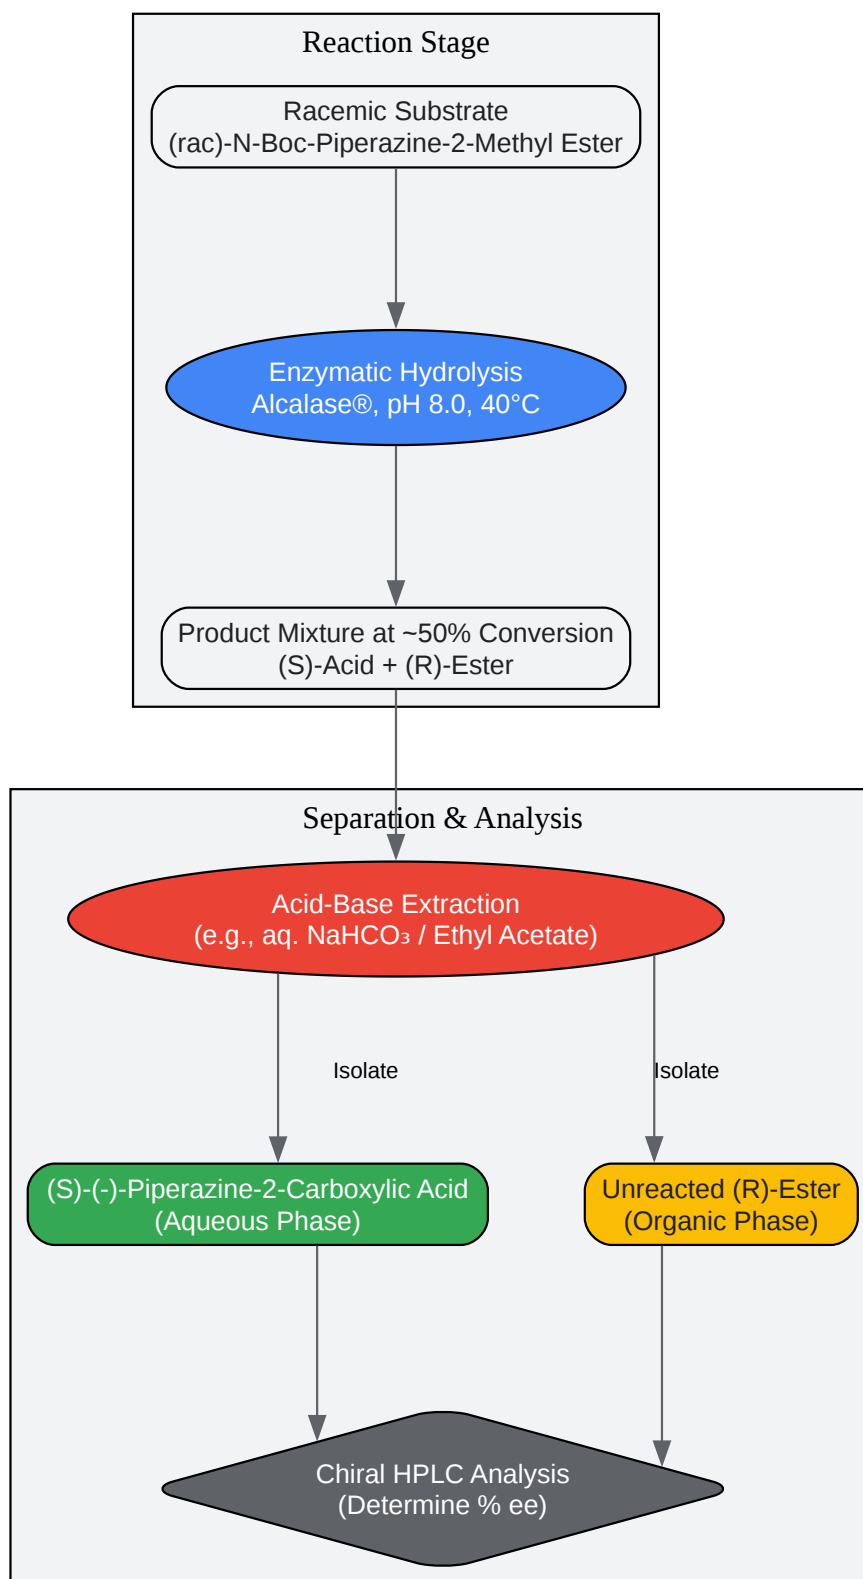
Reaction Stage

Racemic Substrate
(rac)-N-Boc-Piperazine-2-Methyl Ester

Enzymatic Hydrolysis
Alcalase®, pH 8.0, 40°C

Product Mixture at ~50% Conversion
(S)-Acid + (R)-Ester

Separation & Analysis

Acid-Base Extraction
(e.g., aq. $NaHCO_3$ / Ethyl Acetate)

Isolate

Isolate

(S)-(-)-Piperazine-2-Carboxylic Acid
(Aqueous Phase)

Unreacted (R)-Ester
(Organic Phase)

Chiral HPLC Analysis
(Determine % ee)